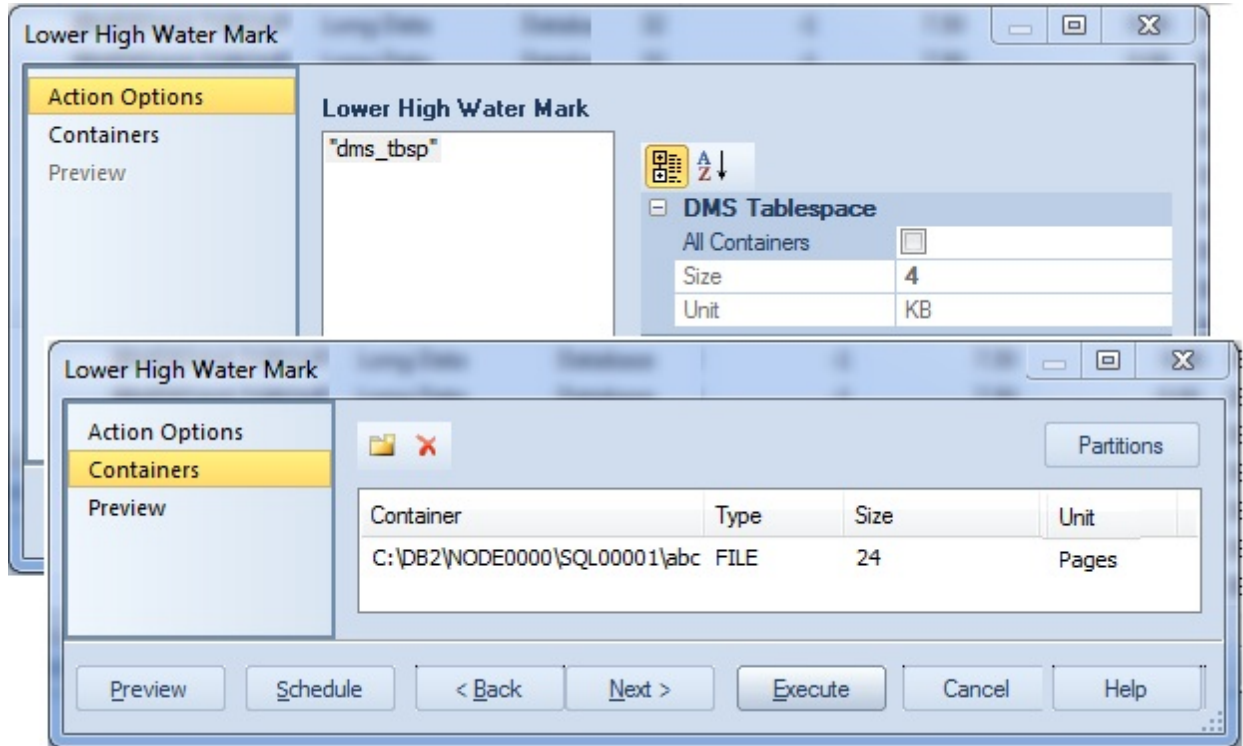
Lower High Water Mark

Action Options
Containers
Preview

Lower High Water Mark

"dms_tbsp"

DMS Tablespace

| | |
|---|---|
| All Containers | |
| Size | 4 |
| Unit | KB |

Lower High Water Mark

Action Options
Containers
Preview

Partitions

| Container | Type | Size | Unit |
|---|---|---|---|
| C:\DB2\NODE0000\SQL00001\abc | FILE | 24 | Pages |

Preview Schedule < Back Next > Execute Cancel Help